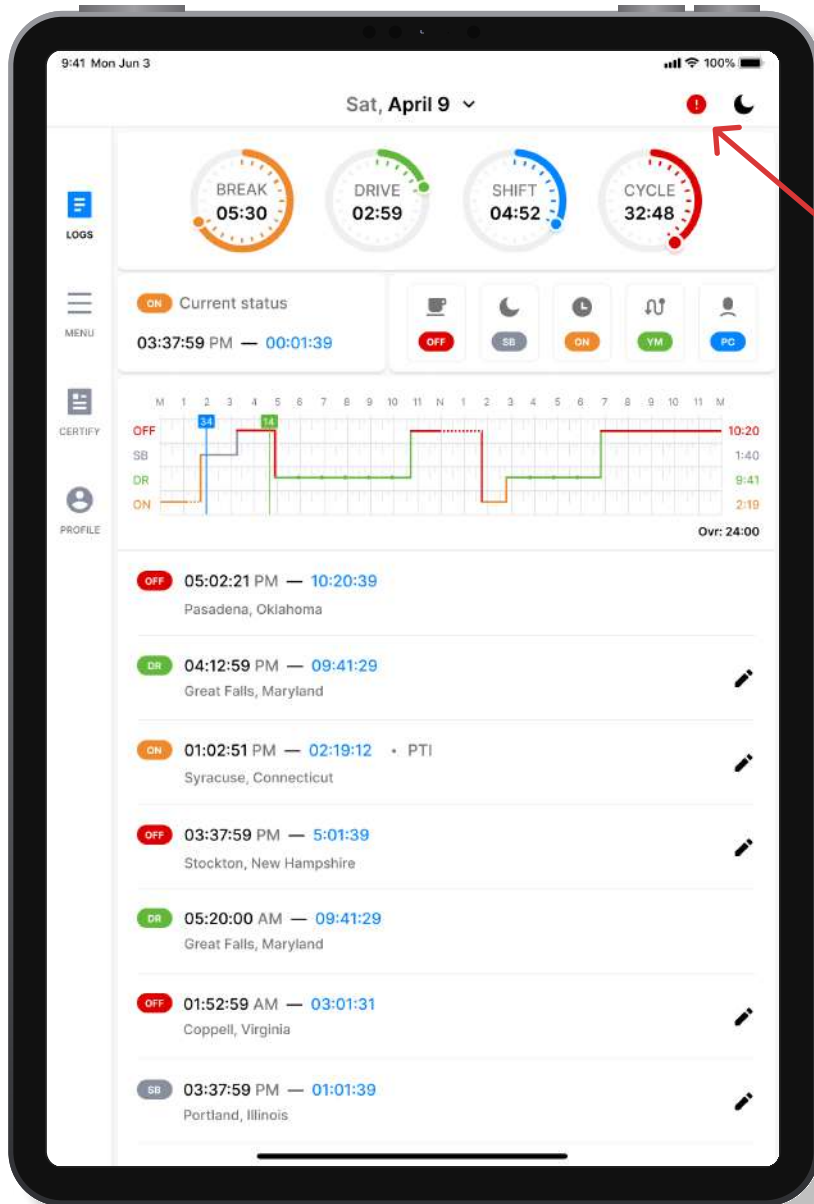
9:41 Mon Jun 3 100%

Sat, April 9

LOGS
MENU
CERTIFY
PROFILE

BREAK 05:30
DRIVE 02:59
SHIFT 04:52
CYCLE 32:48

ON Current status
03:37:59 PM — 00:01:39

OFF
SB
ON
YM
PC

M 1 2 3 4 5 6 7 8 9 10 11 N 1 2 3 4 5 6 7 8 9 10 11 M
34
14
OFF 10:20
SB 1:40
DR 9:41
ON 2:19
Ovr: 24:00

OFF 05:02:21 PM — 10:20:39
Pasadena, Oklahoma

DR 04:12:59 PM — 09:41:29
Great Falls, Maryland

ON 01:02:51 PM — 02:19:12 • PTI
Syracuse, Connecticut

OFF 03:37:59 PM — 5:01:39
Stockton, New Hampshire

DR 05:20:00 AM — 09:41:29
Great Falls, Maryland

OFF 01:52:59 AM — 03:01:31
Coppell, Virginia

SB 03:37:59 PM — 01:01:39
Portland, Illinois